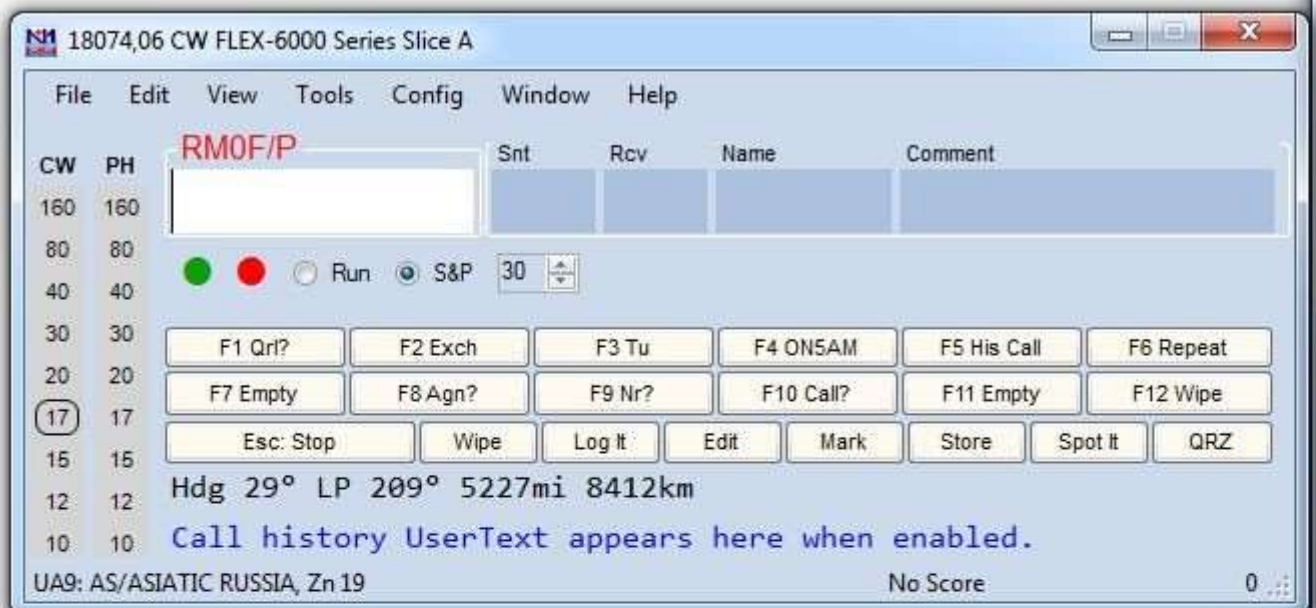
N1 18074,06 CW FLEX-6000 Series Slice A

File Edit View Tools Config Window Help

| CW | PH |
|---|---|
| 160 | 160 |
| 80 | 80 |
| 40 | 40 |
| 30 | 30 |
| 20 | 20 |
| 17 | 17 |
| 15 | 15 |
| 12 | 12 |
| 10 | 10 |

RM0F/P

Snt Rcv Name Comment

Run S&P 30

F1 Qrl? F2 Exch F3 Tu F4 ON5AM F5 His Call F6 Repeat
F7 Empty F8 Agn? F9 Nr? F10 Call? F11 Empty F12 Wipe
Esc: Stop Wipe Log It Edit Mark Store Spot It QRZ

Hdg 29° LP 209° 5227mi 8412km

Call history UserText appears here when enabled.

UA9: AS/ASIATIC RUSSIA, Zn 19 No Score 0